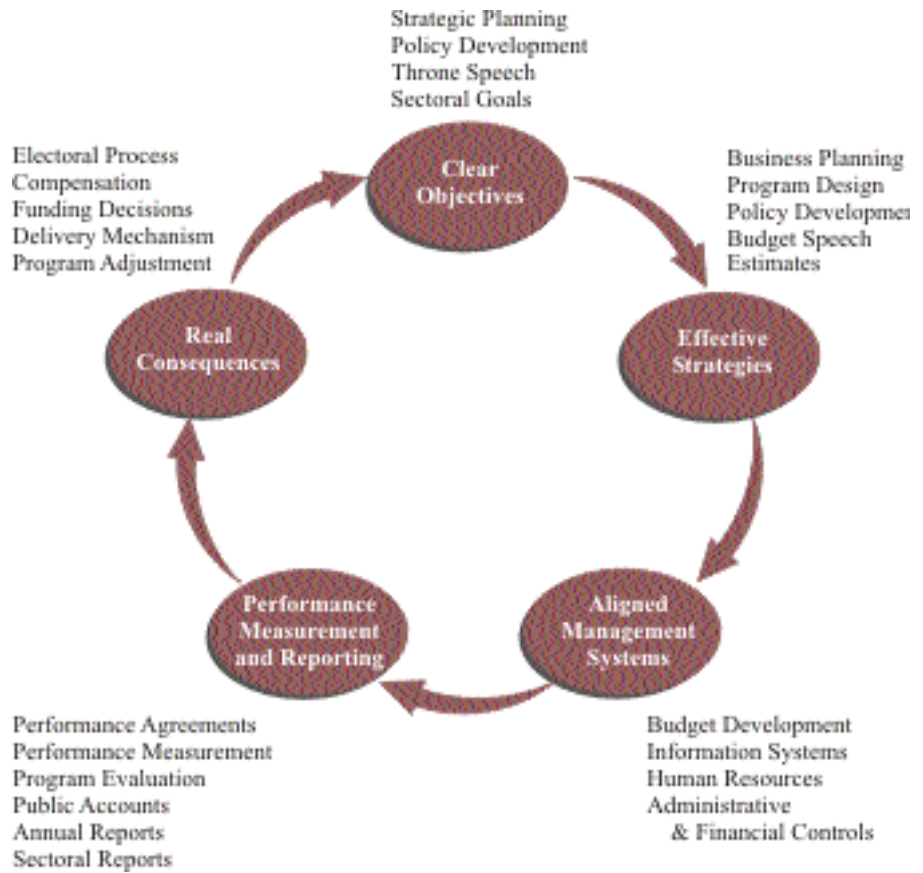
Strategic Planning
Policy Development
Throne Speech
Sectoral Goals

Clear Objectives

Business Planning
Program Design
Policy Developme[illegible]
Budget Speech
Estimates

Effective Strategies

Aligned Management Systems

Budget Development
Information Systems
Human Resources
Administrative & Financial Controls

Performance Measurement and Reporting

Performance Agreements
Performance Measurement
Program Evaluation
Public Accounts
Annual Reports
Sectoral Reports

Real Consequences

Electoral Process
Compensation
Funding Decisions
Delivery Mechanism
Program Adjustment